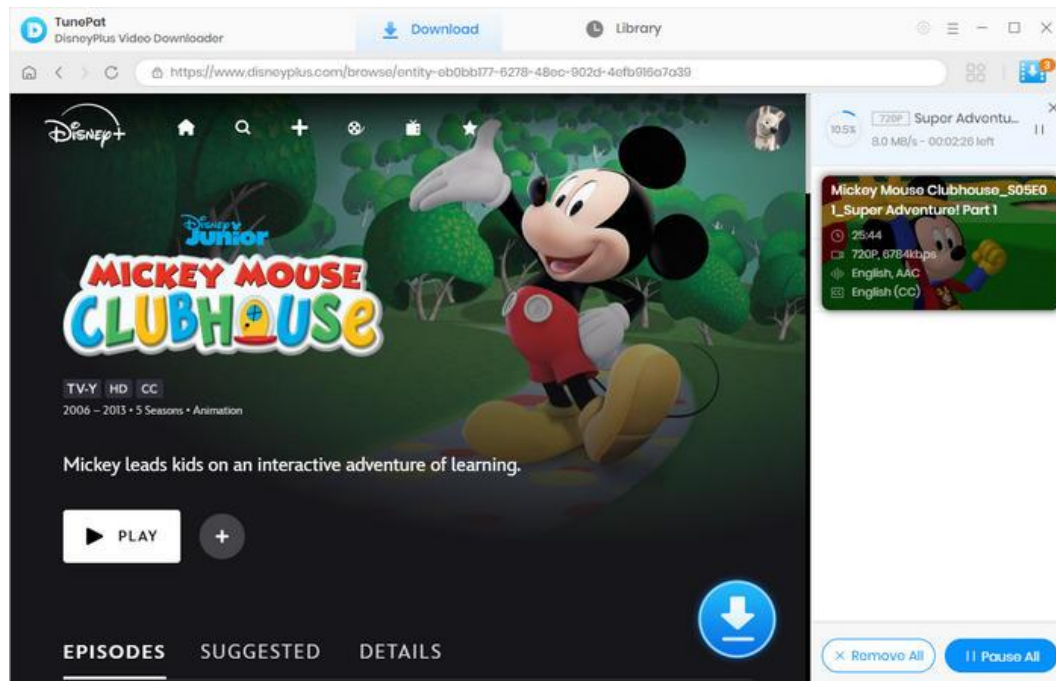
TunePat
DisneyPlus Video Downloader

Download

Library

https://www.disneyplus.com/browse/entity-eb0bb177-6278-48ec-902d-4efb916a7a39

3

Disney+

Disney Junior

MICKEY MOUSE CLUBHOUSE

TV-Y HD CC

2006 – 2013 • 5 Seasons • Animation

Mickey leads kids on an interactive adventure of learning.

PLAY

EPISODES SUGGESTED DETAILS

10.5%

720P Super Adventu...

8.0 MB/s - 00:02:26 left

Mickey Mouse Clubhouse_S05E01_Super Adventure! Part 1

25:44

720P, 6784kbps

English, AAC

English (CC)

× Remove All

II Pause All